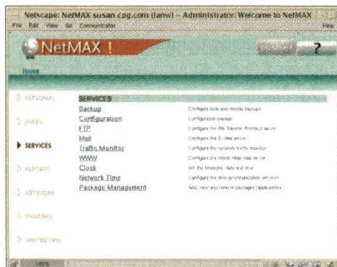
Netscape: NetMAX susan.cpg.com (amw) - Administrator: Welcome to NetMAX
File Edit View Go Communicator Help

NetMAX !

Home

PERSONAL
USERS
SERVICES
REPORTS
NETWORK
SHARING
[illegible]

SERVICES
Backup — Configure local and remote backups
Configuration — Configuration backup
FTP — Configure the File Transfer Protocol server
Mail — Configure the E-Mail server
Traffic Monitor — Configure the network traffic monitor
WWW — Configure the World Wide Web server
Clock — Set the hardware date and time
Network Time — Configure the time synchronization services
Package Management — Add, view and remove packages (applications)